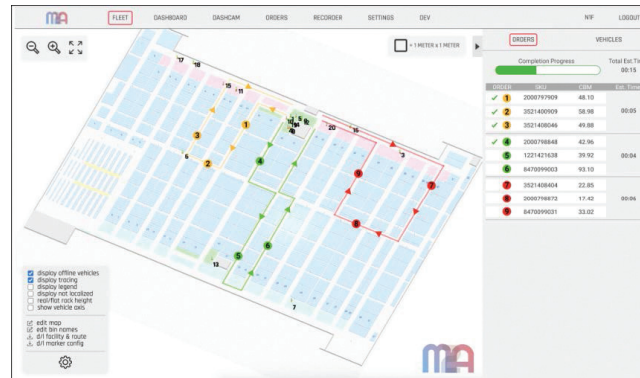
FLEET DASHBOARD DASHCAM ORDERS RECORDER SETTINGS DEV N/F LOGOUT

= 1 METER x 1 METER

ORDERS VEHICLES

Completion Progress

Total Est. Time 00:15

| ORDER | SKU | CBM | Est. Time |
|---|---|---|---|
| ✓ 1 | 2000797909 | 48.10 | |
| ✓ 2 | 3521400909 | 58.98 | 00:05 |
| ✓ 3 | 3521408046 | 49.88 | |
| ✓ 4 | 2000798848 | 42.96 | |
| 5 | 1221421638 | 39.92 | 00:04 |
| 6 | 6470099003 | 93.10 | |
| 7 | 3521408404 | 22.85 | |
| 8 | 2000796872 | 17.42 | 00:06 |
| 9 | 6470099031 | 33.02 | |

17 18 15 1 2 3 4 5 6 7 8 9 10 11 12 13 14 16 20

display offline vehicles
display tracing
display legend
display not localized
real/flat rack height
show vehicle axis

edit map
edit bin names
d/l facility & route
d/l marker config